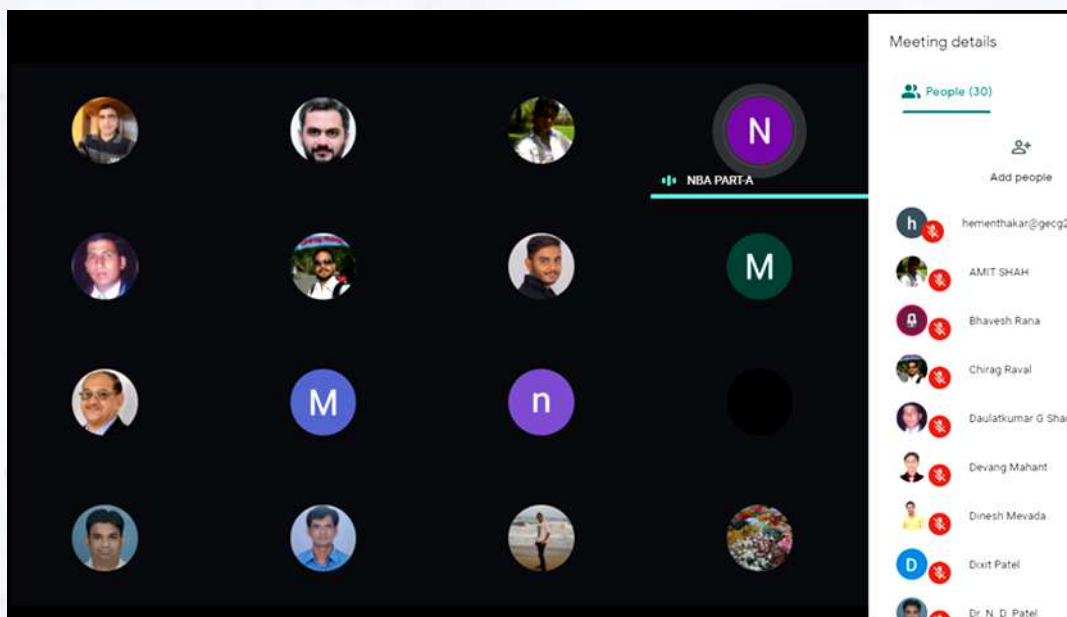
N

NBA PART-A

M

M

n

Meeting details

People (30)

Add people

h hementhakar@gecg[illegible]

AMIT SHAH

Bhavesh Rana

Chirag Raval

Daulatkumar G Sha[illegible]

Devang Mahant

Dinesh Mevada

D Dixit Patel

Dr. N. D. Patel